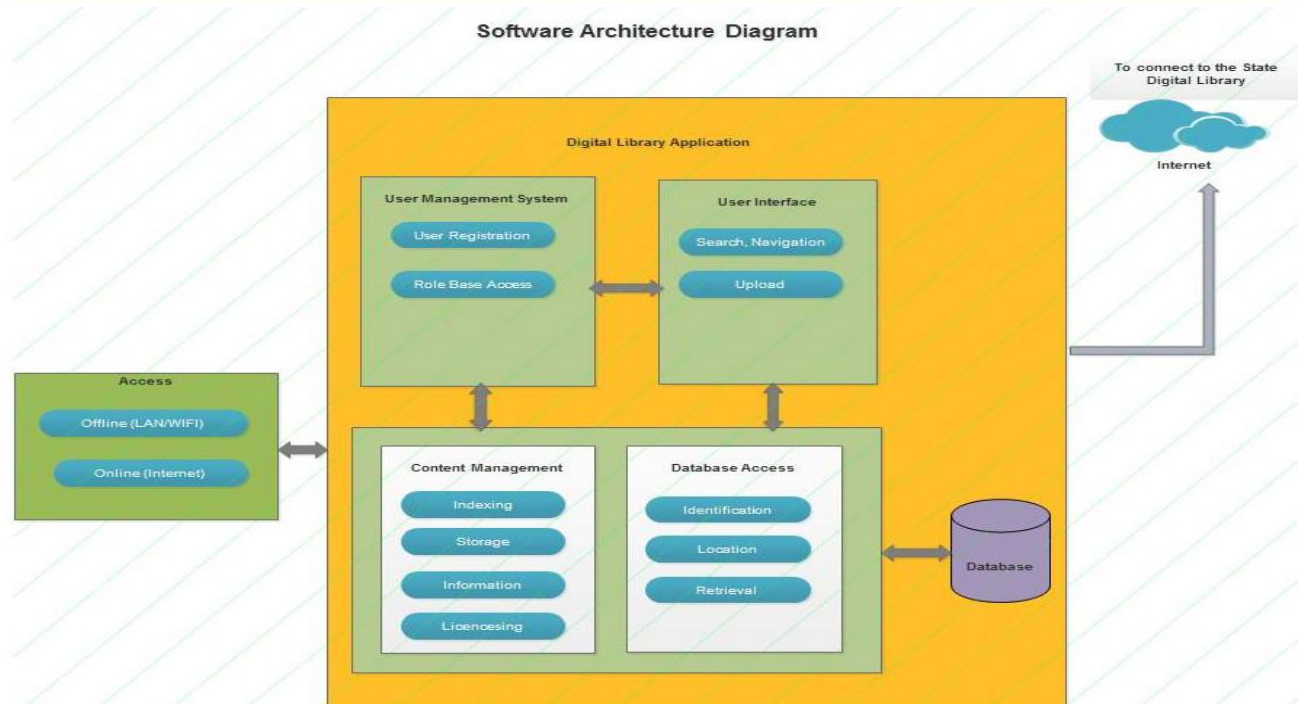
Software Architecture Diagram

To connect to the State Digital Library

Internet

Digital Library Application

User Management System

User Registration

Role Base Access

User Interface

Search, Navigation

Upload

Access

Offline (LAN/WIFI)

Online (Internet)

Content Management

Indexing

Storage

Information

Licencesing

Database Access

Identification

Location

Retrieval

Database